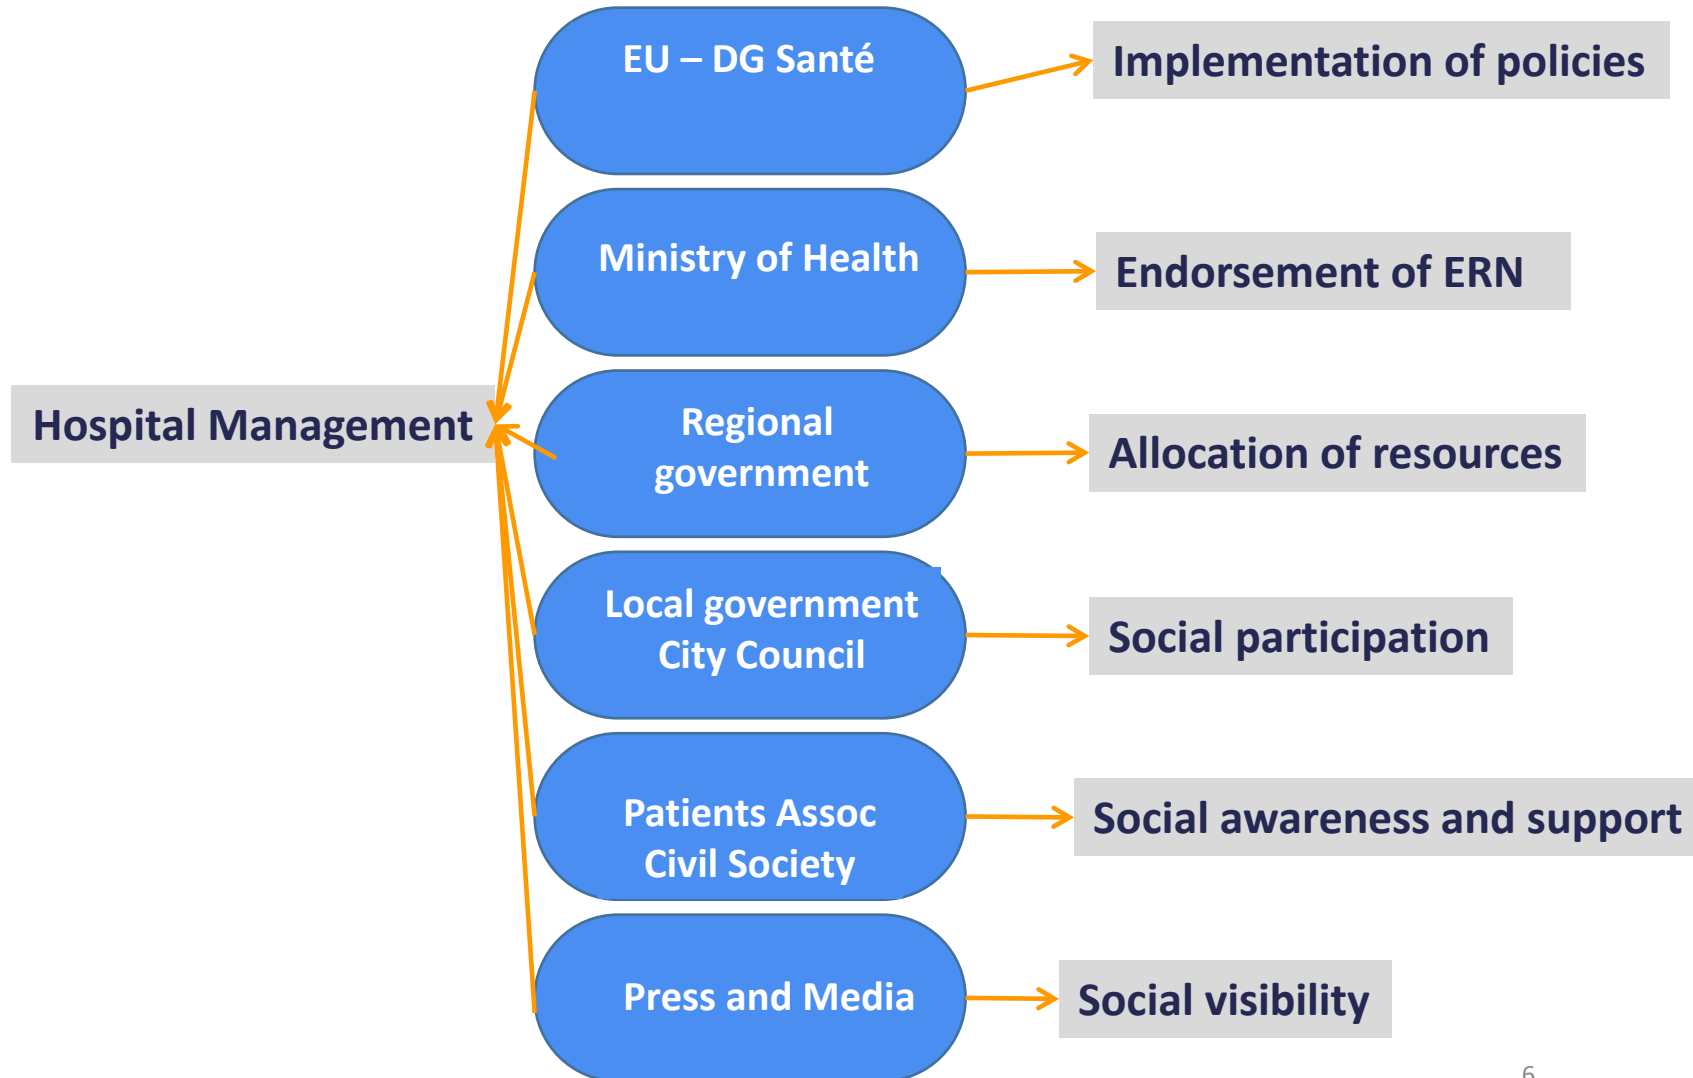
Hospital Management

EU – DG Santé

Implementation of policies

Ministry of Health

Endorsement of ERN

Regional government

Allocation of resources

Local government City Council

Social participation

Patients Assoc Civil Society

Social awareness and support

Press and Media

Social visibility

6